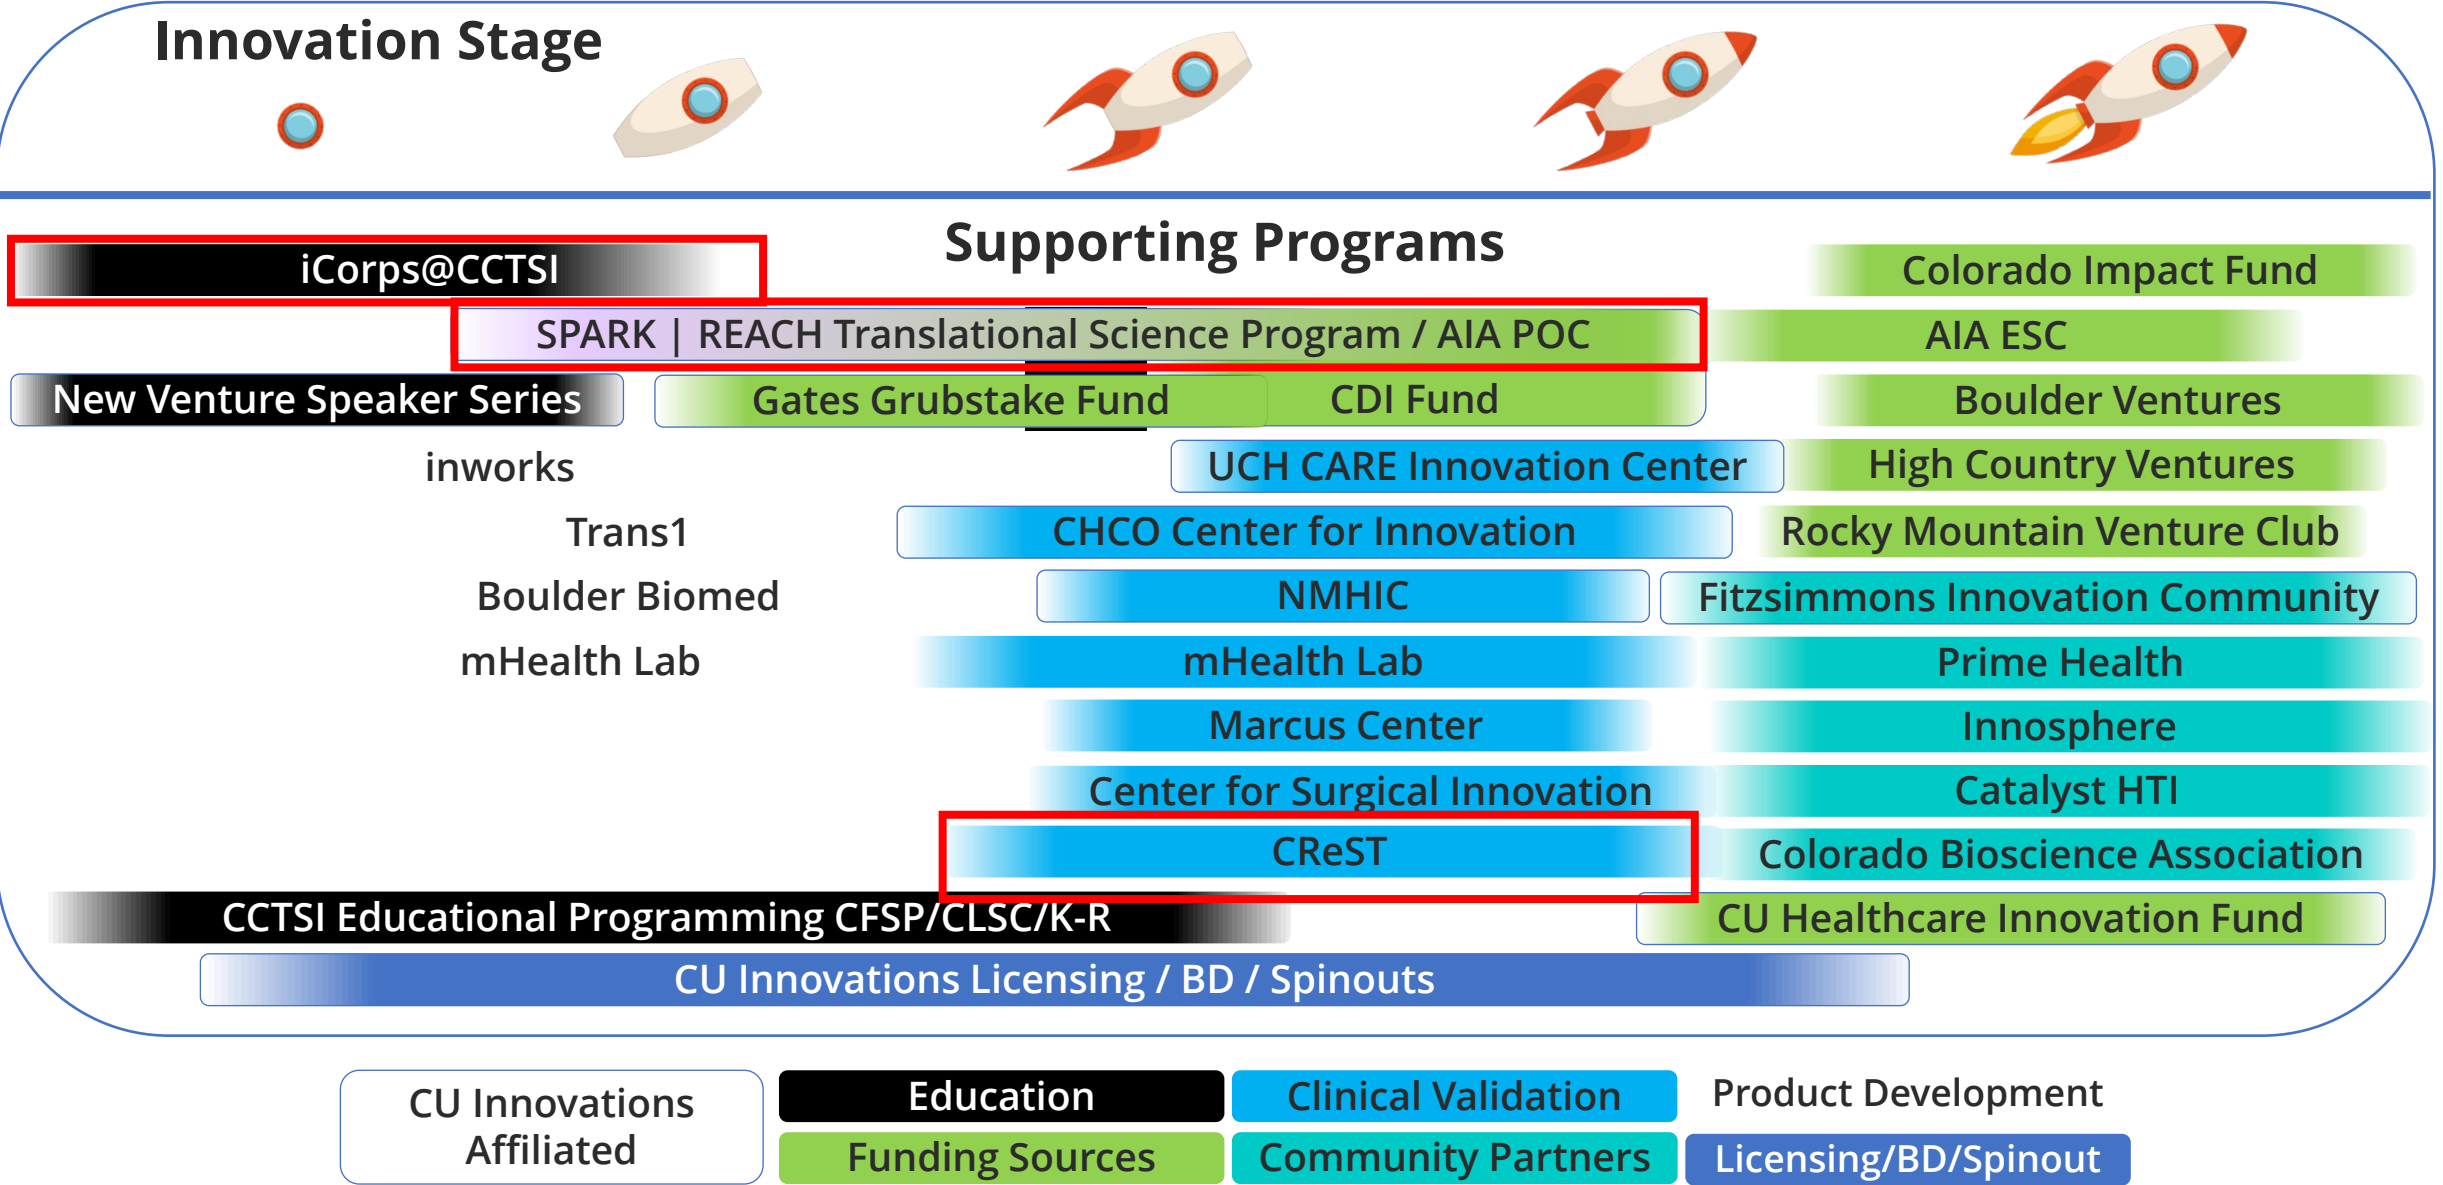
Innovation Stage

Supporting Programs

iCorps@CCTSI

Colorado Impact Fund

SPARK | REACH Translational Science Program / AIA POC

AIA ESC

New Venture Speaker Series

Gates Grubstake Fund

CDI Fund

Boulder Ventures

inworks

UCH CARE Innovation Center

High Country Ventures

Trans1

CHCO Center for Innovation

Rocky Mountain Venture Club

Boulder Biomed

NMHIC

Fitzsimmons Innovation Community

mHealth Lab

mHealth Lab

Prime Health

Marcus Center

Innosphere

Center for Surgical Innovation

Catalyst HTI

CReST

Colorado Bioscience Association

CCTSI Educational Programming CFSP/CLSC/K-R

CU Healthcare Innovation Fund

CU Innovations Licensing / BD / Spinouts

CU Innovations Affiliated

Education

Clinical Validation

Product Development

Funding Sources

Community Partners

Licensing/BD/Spinout